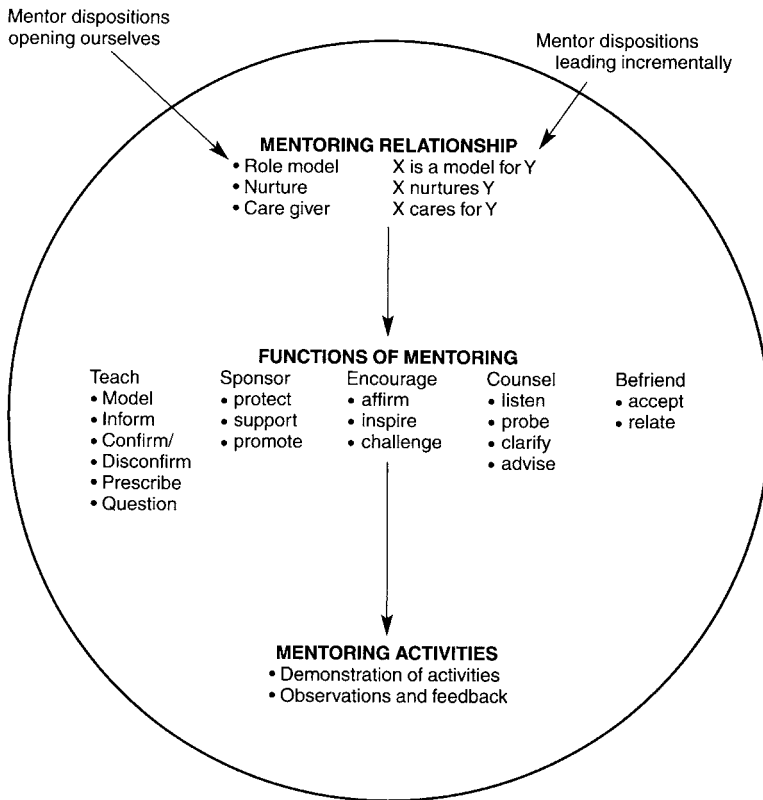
Mentor dispositions opening ourselves

Mentor dispositions leading incrementally

MENTORING RELATIONSHIP
• Role model X is a model for Y
• Nurture X nurtures Y
• Care giver X cares for Y

FUNCTIONS OF MENTORING

Teach
• Model
• Inform
• Confirm/
• Disconfirm
• Prescribe
• Question

Sponsor
• protect
• support
• promote

Encourage
• affirm
• inspire
• challenge

Counsel
• listen
• probe
• clarify
• advise

Befriend
• accept
• relate

MENTORING ACTIVITIES
• Demonstration of activities
• Observations and feedback